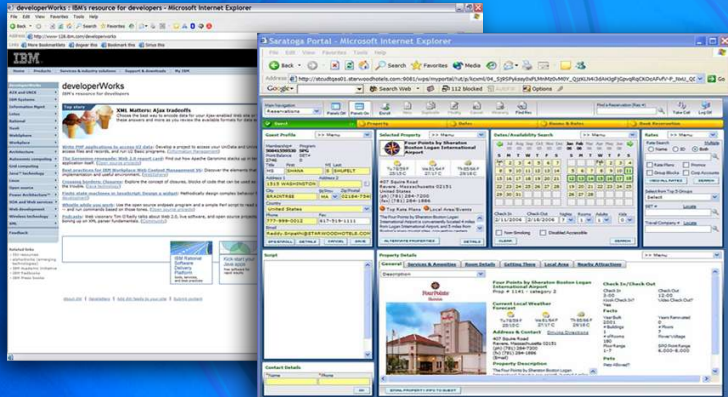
developerWorks : IBM's resource for developers - Microsoft Internet Explorer

File Edit View Favorites Tools Help

Back Search Favorites

Address http://www.128.ibm.com/developerworks

IBM

developerWorks

XML Matters: Ajax tradeoffs

Saratoga Portal - Microsoft Internet Explorer

File Edit View Favorites Tools Help

Back Search Favorites

Address

Search Web 112 blocked Options

Reservations

Guest Profile

Selected Property

Four Points by Sheraton Boston Logan International Airport

407 Squire Road Revere, Massachusetts 02151 United States

Dates/Availability Search

Rates

SHAWN SHUPELT

1515 WASHINGTON

BRAINTREE MA 02184

United States

777-999-0012 617-519-1111

Top Area Plans Local Area Events

S M T W T F S

ALTERNATE PROPERTIES DETAILS

SEARCH

Property Details

General Services & Amenities Room Details Getting There Local Area Nearby Attractions

Four Points by Sheraton Boston Logan International Airport

Current Local Weather Forecast

Address & Contact

407 Squire Road Revere, Massachusetts 02151

Check In/Check Out

Facts

Contact Details

Phone

SEND PROPERTY INFO TO GUEST